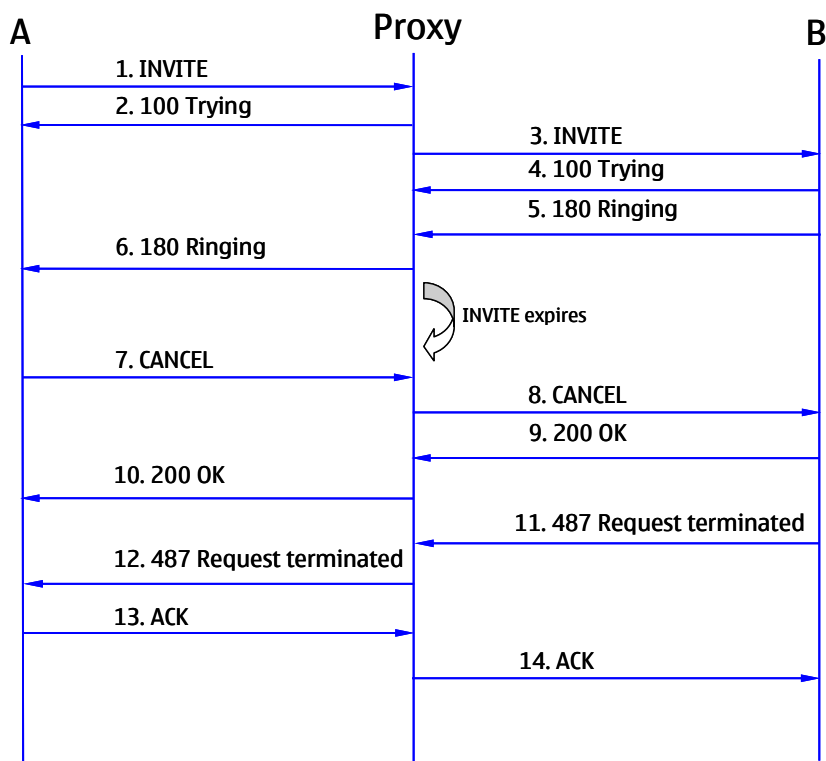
A
Proxy
B
1. INVITE
2. 100 Trying
3. INVITE
4. 100 Trying
5. 180 Ringing
6. 180 Ringing
INVITE expires
7. CANCEL
8. CANCEL
9. 200 OK
10. 200 OK
11. 487 Request terminated
12. 487 Request terminated
13. ACK
14. ACK